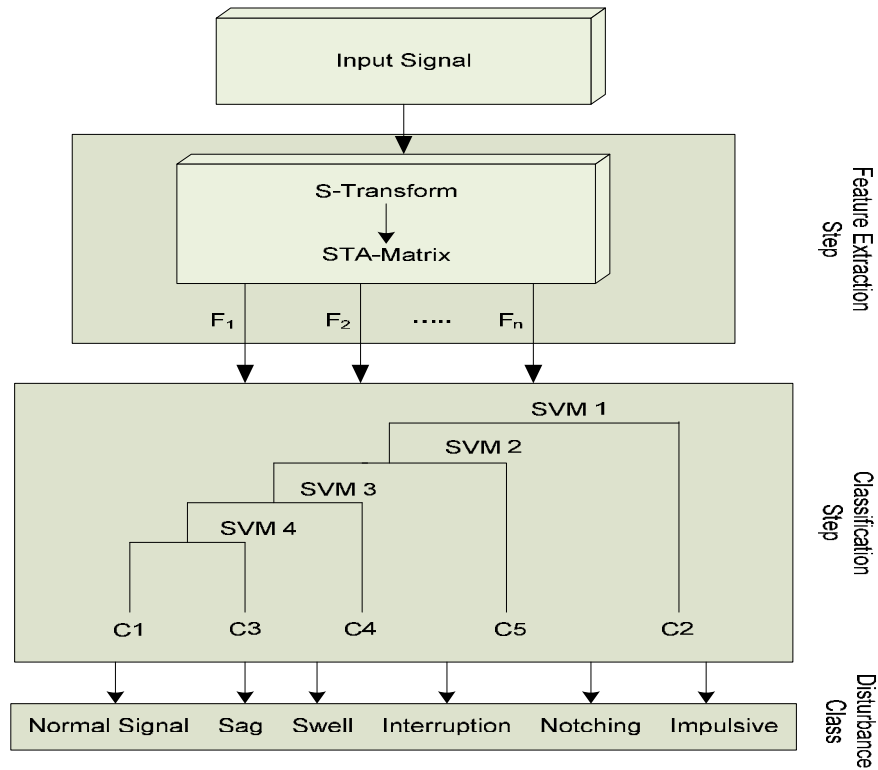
Input Signal

S-Transform

STA-Matrix

$F_1$ $F_2$ ..... $F_n$

Feature Extraction Step

SVM 1

SVM 2

SVM 3

SVM 4

C1 C3 C4 C5 C2

Classification Step

Normal Signal Sag Swell Interruption Notching Impulsive

Disturbance Class